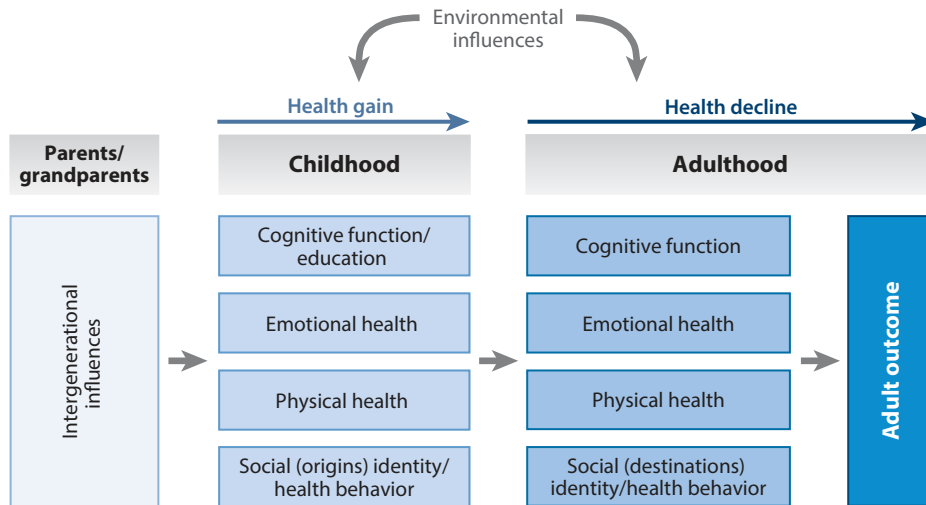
Environmental influences

Health gain

Health decline

Parents/ grandparents

Childhood

Adulthood

Intergenerational influences

Cognitive function/ education

Emotional health

Physical health

Social (origins) identity/ health behavior

Cognitive function

Emotional health

Physical health

Social (destinations) identity/health behavior

Adult outcome